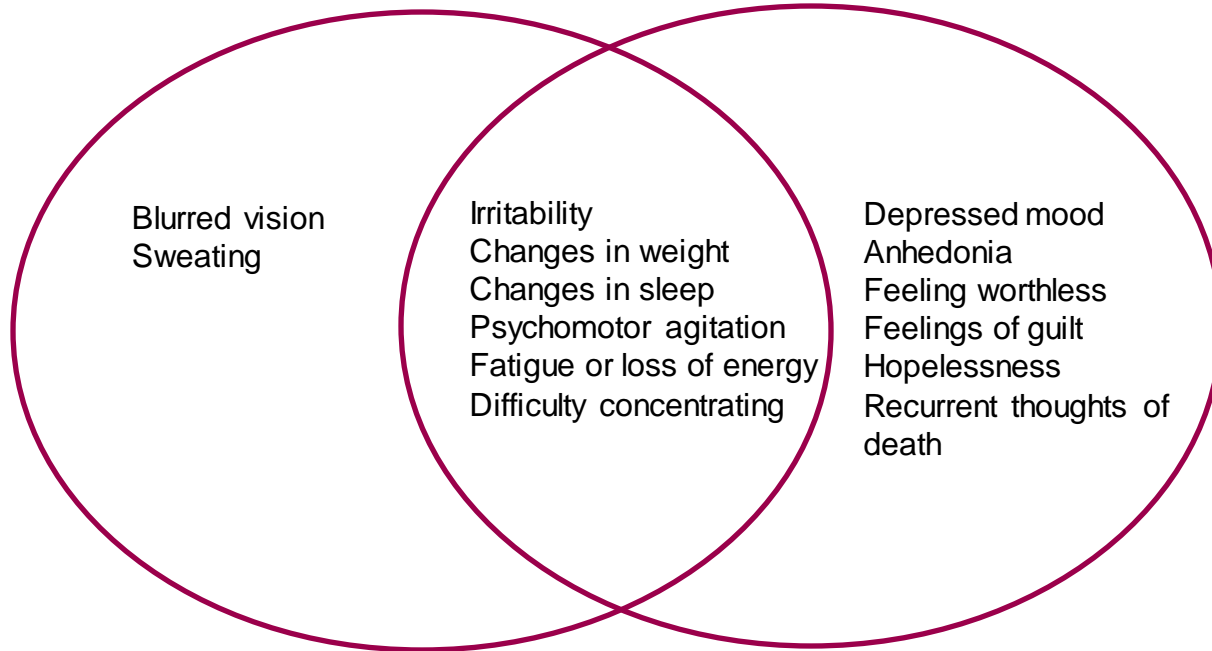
Blurred vision
Sweating

Irritability
Changes in weight
Changes in sleep
Psychomotor agitation
Fatigue or loss of energy
Difficulty concentrating

Depressed mood
Anhedonia
Feeling worthless
Feelings of guilt
Hopelessness
Recurrent thoughts of death